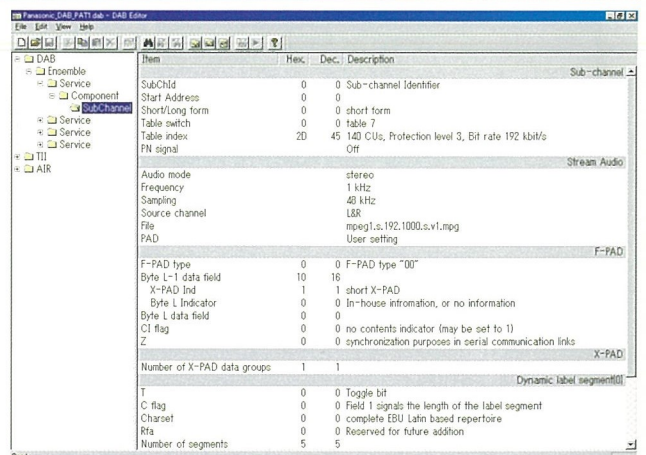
Panasonic_DAB_PAT1.dab - DAB Editor

File Edit View Help

DAB
Ensemble
Service
Component
SubChannel
Service
Service
Service
TII
AIR

| Item | Hex. | Dec. | Description |
|---|---|---|---|
| | | | Sub-channel |
| SubChId | 0 | 0 | Sub-channel Identifier |
| Start Address | 0 | 0 | |
| Short/Long form | 0 | 0 | short form |
| Table switch | 0 | 0 | table 7 |
| Table index | 2D | 45 | 140 CUs, Protection level 3, Bit rate 192 kbit/s |
| PN signal | | | Off |
| | | | Stream Audio |
| Audio mode | | | stereo |
| Frequency | | | 1 kHz |
| Sampling | | | 48 kHz |
| Source channel | | | L&R |
| File | | | mpeg1.s.192.1000.s.v1.mpg |
| PAD | | | User setting |
| | | | F-PAD |
| F-PAD type | 0 | 0 | F-PAD type "00" |
| Byte L-1 data field | 10 | 16 | |
| X-PAD Ind | 1 | 1 | short X-PAD |
| Byte L Indicator | 0 | 0 | In-house intromation, or no information |
| Byte L data field | 0 | 0 | |
| CI flag | 0 | 0 | no contents indicator (may be set to 1) |
| Z | 0 | 0 | synchronization purposes in serial communication links |
| | | | X-PAD |
| Number of X-PAD data groups | 1 | 1 | |
| | | | Dynamic label segment[0] |
| T | 0 | 0 | Toggle bit |
| C flag | 0 | 0 | Field 1 signals the length of the label segment |
| Charset | 0 | 0 | complete EBU Latin based repertoire |
| Rfa | 0 | 0 | Reserved for future addition |
| Number of segments | 5 | 5 | |